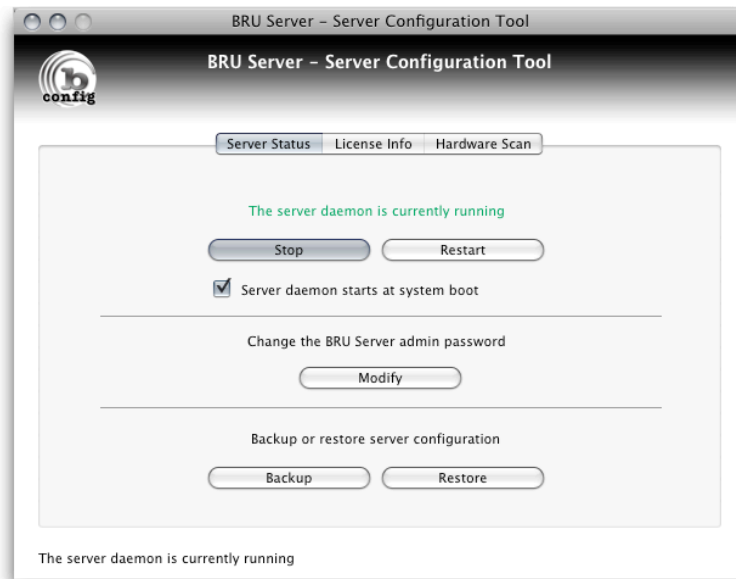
BRU Server - Server Configuration Tool

b
config

BRU Server - Server Configuration Tool

Server Status | License Info | Hardware Scan

The server daemon is currently running

Stop
Restart

Server daemon starts at system boot

Change the BRU Server admin password

Modify

Backup or restore server configuration

Backup
Restore

The server daemon is currently running